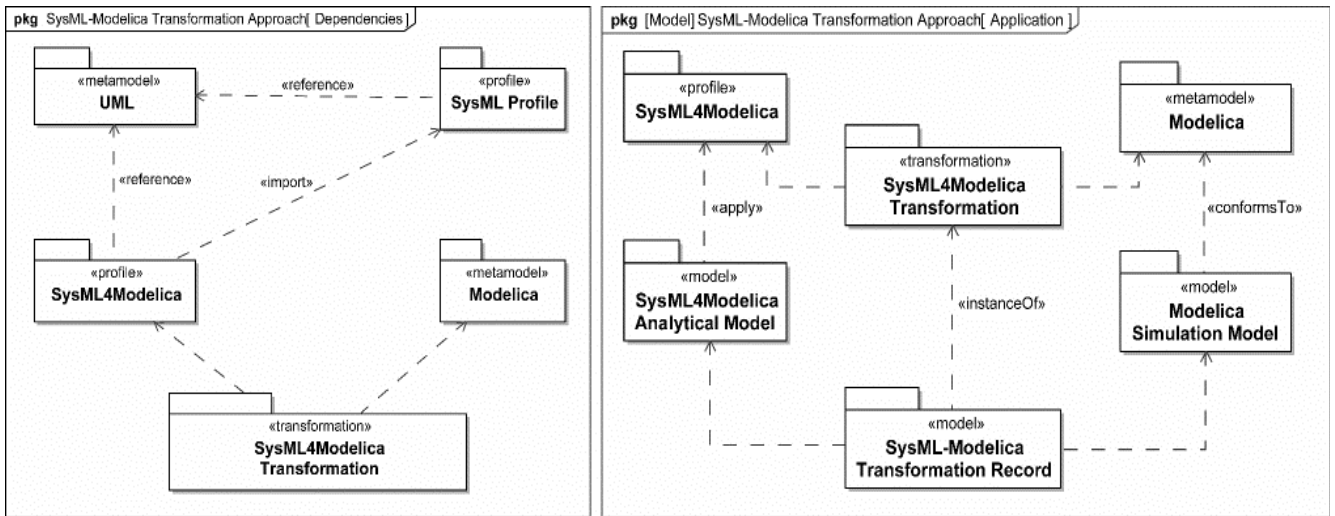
pkg SysML-Modelica Transformation Approach[ Dependencies ]

«metamodel»
UML

«reference»

«profile»
SysML Profile

«reference»

«import»

«profile»
SysML4Modelica

«metamodel»
Modelica

«transformation»
SysML4Modelica Transformation

pkg [Model] SysML-Modelica Transformation Approach[ Application ]

«profile»
SysML4Modelica

«metamodel»
Modelica

«transformation»
SysML4Modelica Transformation

«apply»

«conformsTo»

«model»
SysML4Modelica Analytical Model

«instanceOf»

«model»
Modelica Simulation Model

«model»
SysML-Modelica Transformation Record